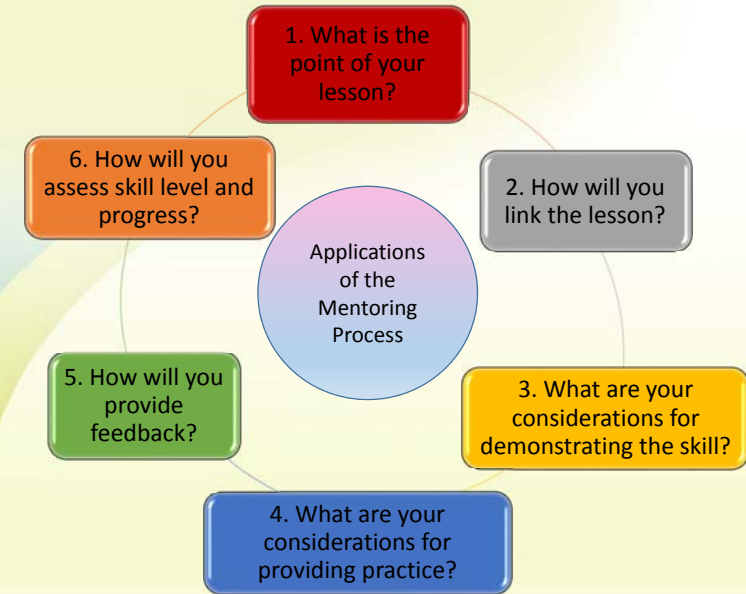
Applications of the Mentoring Process

1. What is the point of your lesson?

2. How will you link the lesson?

3. What are your considerations for demonstrating the skill?

4. What are your considerations for providing practice?

5. How will you provide feedback?

6. How will you assess skill level and progress?